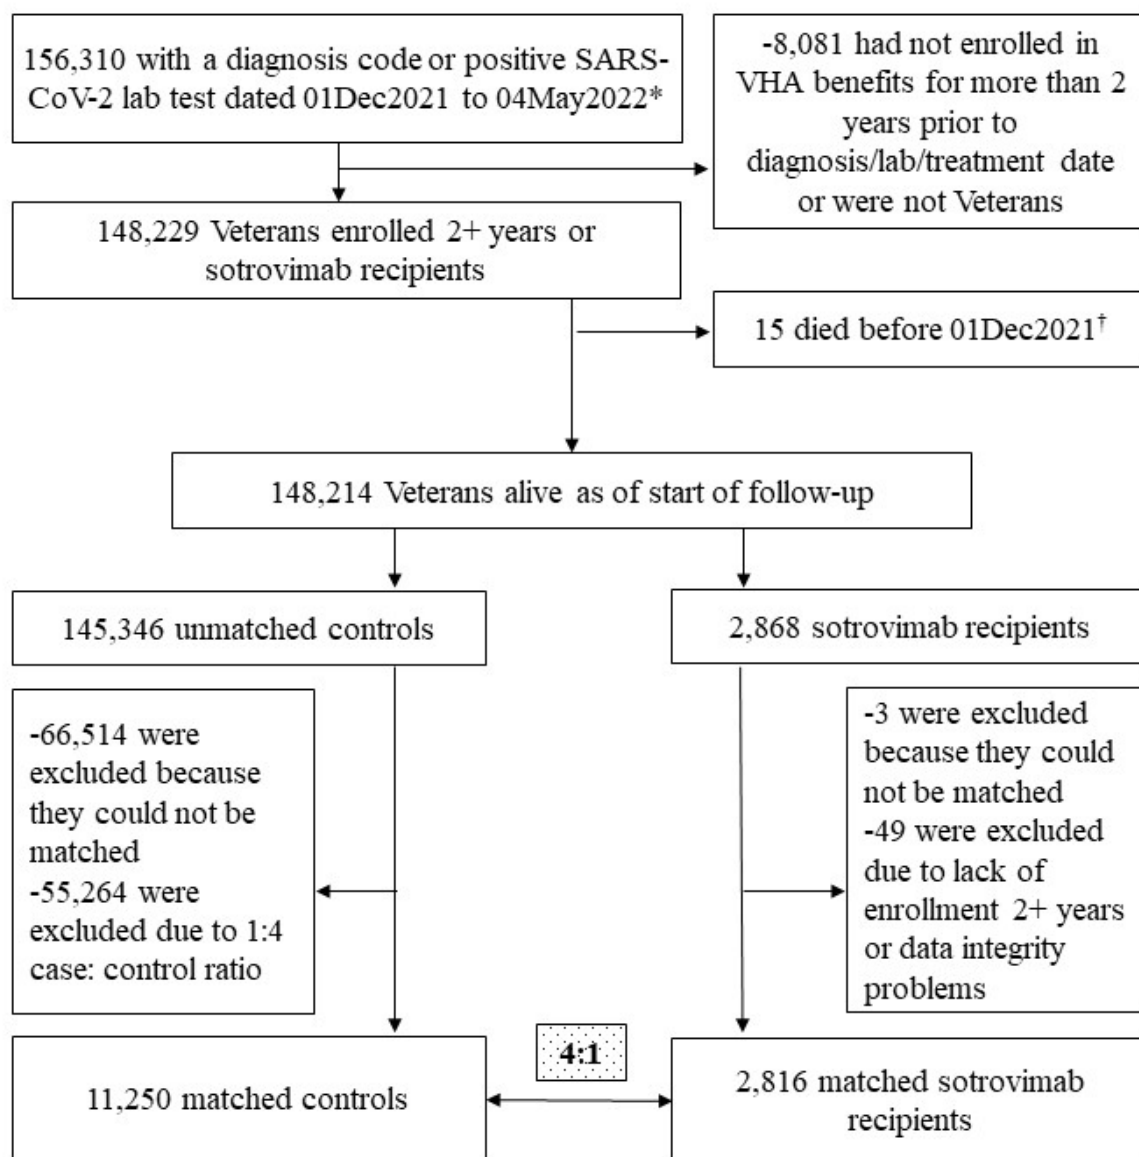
156,310 with a diagnosis code or positive SARS-CoV-2 lab test dated 01Dec2021 to 04May2022*

-8,081 had not enrolled in VHA benefits for more than 2 years prior to diagnosis/lab/treatment date or were not Veterans

148,229 Veterans enrolled 2+ years or sotrovimab recipients

15 died before 01Dec2021†

148,214 Veterans alive as of start of follow-up

145,346 unmatched controls

2,868 sotrovimab recipients

-66,514 were excluded because they could not be matched
-55,264 were excluded due to 1:4 case: control ratio

-3 were excluded because they could not be matched
-49 were excluded due to lack of enrollment 2+ years or data integrity problems

11,250 matched controls

4:1

2,816 matched sotrovimab recipients